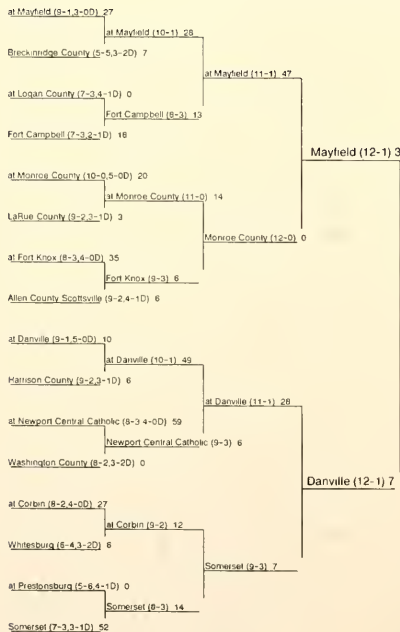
at Mayfield (9-1,3-0D) 27

at Mayfield (10-1) 28

Breckinridge County (5-5,3-2D) 7

at Mayfield (11-1) 47

at Logan County (7-3,4-1D) 0

Fort Campbell (8-3) 13

Fort Campbell (7-3,3-1D) 16

Mayfield (12-1) 3

at Monroe County (10-0,5-0D) 20

at Monroe County (11-0) 14

LaRue County (9-2,3-1D) 3

Monroe County (12-0) 0

at Fort Knox (8-3,4-0D) 35

Fort Knox (9-3) 6

Allen County Scottsville (9-2,4-1D) 6

at Danville (9-1,5-0D) 10

at Danville (10-1) 49

Harrison County (9-2,3-1D) 6

at Danville (11-1) 28

at Newport Central Catholic (8-3 4-0D) 59

Newport Central Catholic (9-3) 6

Washington County (8-2,3-2D) 0

Danville (12-1) 7

at Corbin (8-2,4-0D) 27

at Corbin (9-2) 12

Whitesburg (6-4,3-2D) 6

Somerset (9-3) 7

at Prestonsburg (5-6,4-1D) 0

Somerset (8-3) 14

Somerset (7-3,3-1D) 52